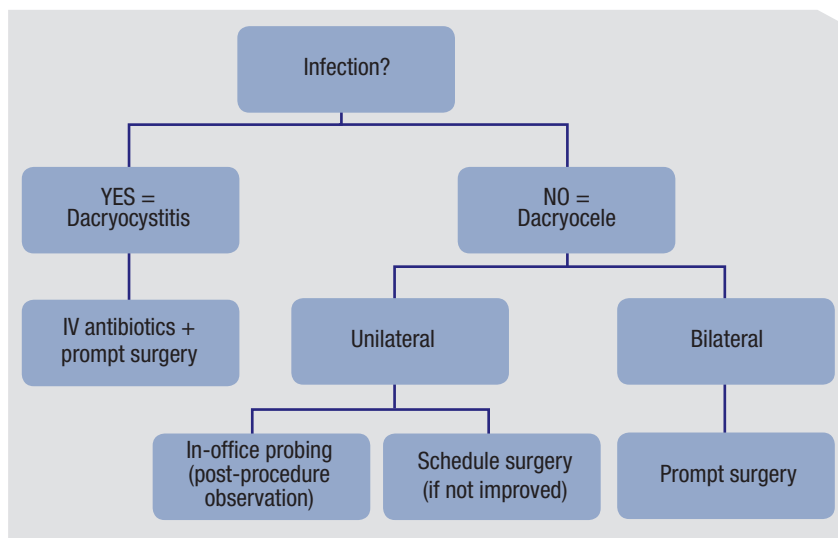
Infection?

YES = Dacryocystitis

NO = Dacryocele

IV antibiotics + prompt surgery

Unilateral

Bilateral

In-office probing (post-procedure observation)

Schedule surgery (if not improved)

Prompt surgery